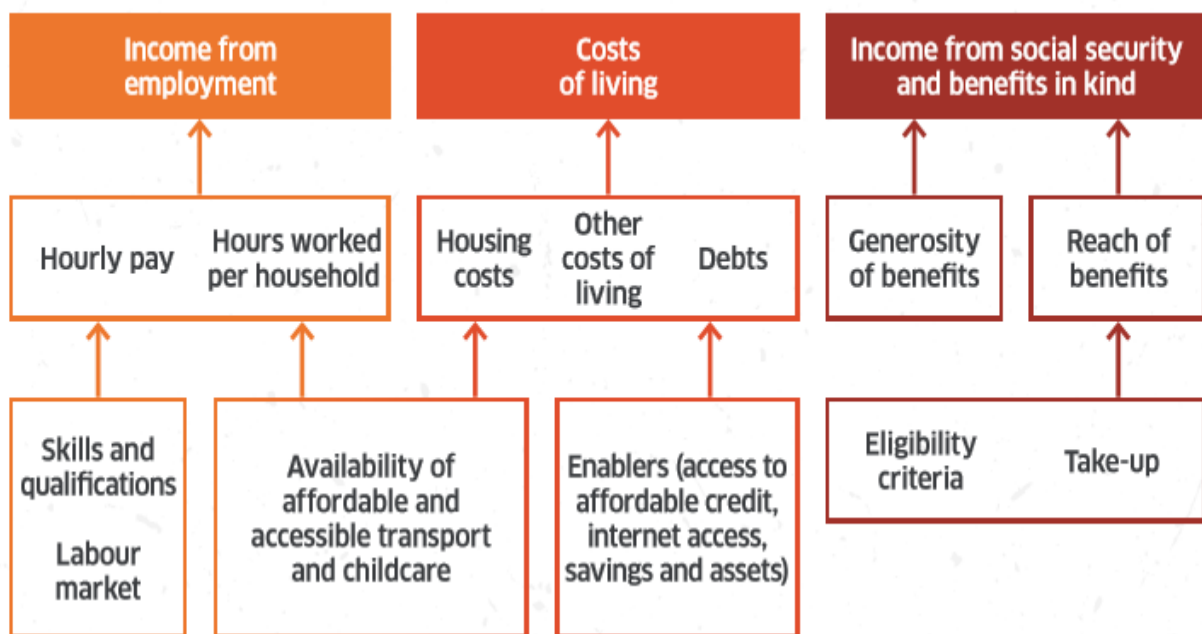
Income from employment

Costs of living

Income from social security and benefits in kind

Hourly pay

Hours worked per household

Housing costs

Other costs of living

Debts

Generosity of benefits

Reach of benefits

Skills and qualifications

Labour market

Availability of affordable and accessible transport and childcare

Enablers (access to affordable credit, internet access, savings and assets)

Eligibility criteria

Take-up